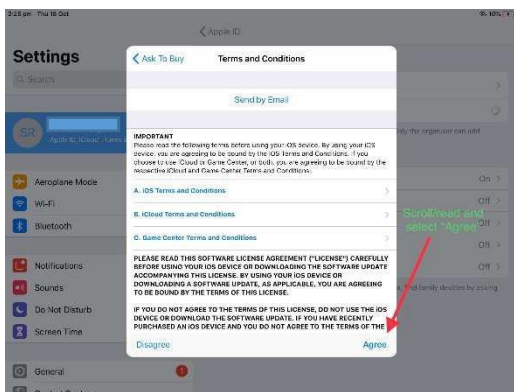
2:25 pm Thu 18 Oct

Apple ID

Settings

Search

SR

Apple ID, iCloud, iTunes

Aeroplane Mode

Wi-Fi

Bluetooth

Notifications

Sounds

Do Not Disturb

Screen Time

General

Ask To Buy

Terms and Conditions

Send by Email

IMPORTANT
Please read the following terms before using your iOS device. By using your iOS device, you are agreeing to be bound by the iOS Terms and Conditions. If you choose to use iCloud or Game Center, or both, you are agreeing to be bound by the respective iCloud and Game Center Terms and Conditions.

A. iOS Terms and Conditions

B. iCloud Terms and Conditions

C. Game Center Terms and Conditions

PLEASE READ THIS SOFTWARE LICENSE AGREEMENT ("LICENSE") CAREFULLY BEFORE USING YOUR iOS DEVICE OR DOWNLOADING THE SOFTWARE UPDATE ACCOMPANYING THIS LICENSE. BY USING YOUR iOS DEVICE OR DOWNLOADING A SOFTWARE UPDATE, AS APPLICABLE, YOU ARE AGREEING TO BE BOUND BY THE TERMS OF THIS LICENSE.

IF YOU DO NOT AGREE TO THE TERMS OF THIS LICENSE, DO NOT USE THE iOS DEVICE OR DOWNLOAD THE SOFTWARE UPDATE. IF YOU HAVE RECENTLY PURCHASED AN iOS DEVICE AND YOU DO NOT AGREE TO THE TERMS OF THE

Disagree

Agree

Scroll/read and select "Agree"

On

Off

Off

Off

Off